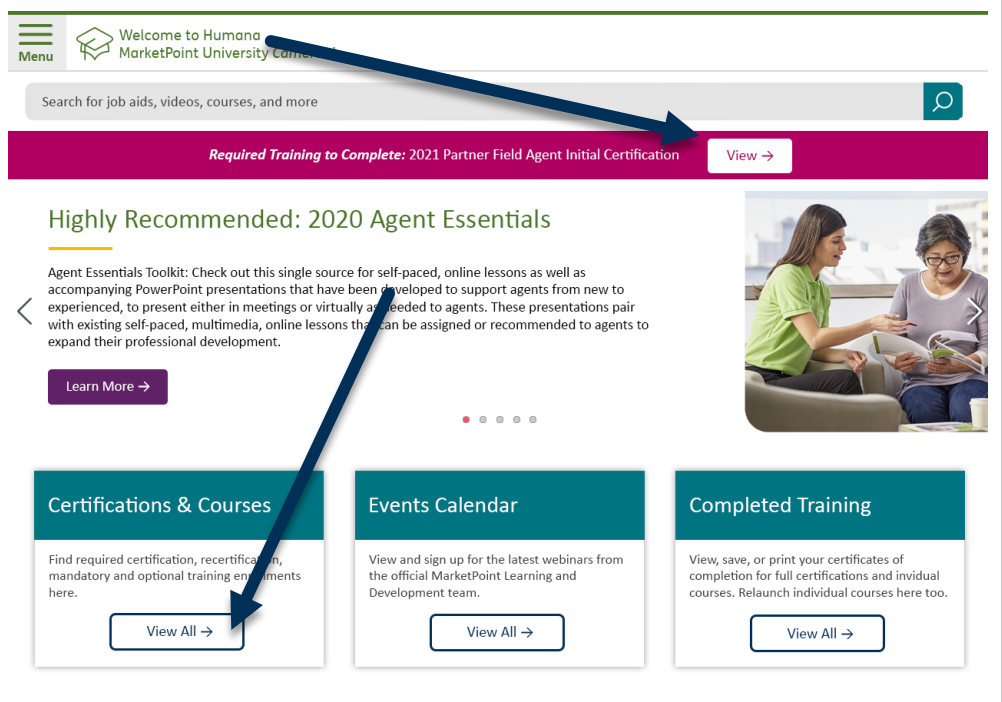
Menu

Welcome to Humana MarketPoint University Camer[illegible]

Search for job aids, videos, courses, and more

Required Training to Complete: 2021 Partner Field Agent Initial Certification View →

Highly Recommended: 2020 Agent Essentials

Agent Essentials Toolkit: Check out this single source for self-paced, online lessons as well as accompanying PowerPoint presentations that have been developed to support agents from new to experienced, to present either in meetings or virtually as needed to agents. These presentations pair with existing self-paced, multimedia, online lessons that can be assigned or recommended to agents to expand their professional development.

Learn More →

Certifications & Courses

Find required certification, recertification, mandatory and optional training enrollments here.

View All →

Events Calendar

View and sign up for the latest webinars from the official MarketPoint Learning and Development team.

View All →

Completed Training

View, save, or print your certificates of completion for full certifications and invidual courses. Relaunch individual courses here too.

View All →